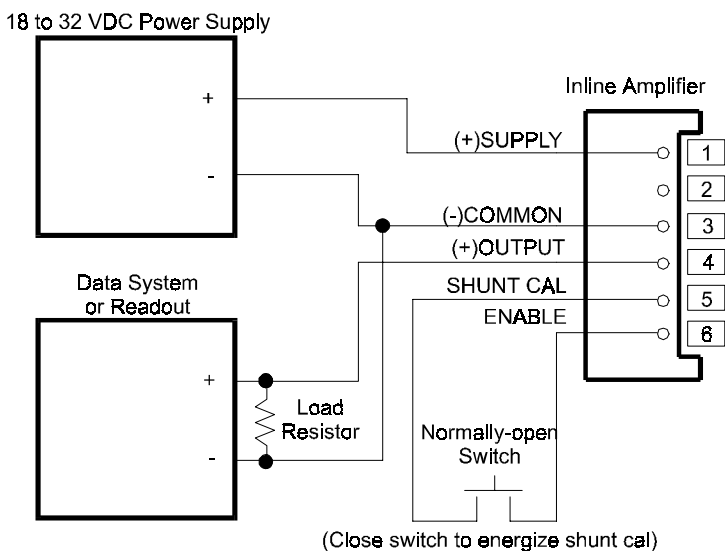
18 to 32 VDC Power Supply

+

-

Inline Amplifier

(+)SUPPLY

(-)COMMON

(+)OUTPUT

SHUNT CAL

ENABLE

1

2

3

4

5

6

Data System or Readout

+

-

Load Resistor

Normally-open Switch

(Close switch to energize shunt cal)